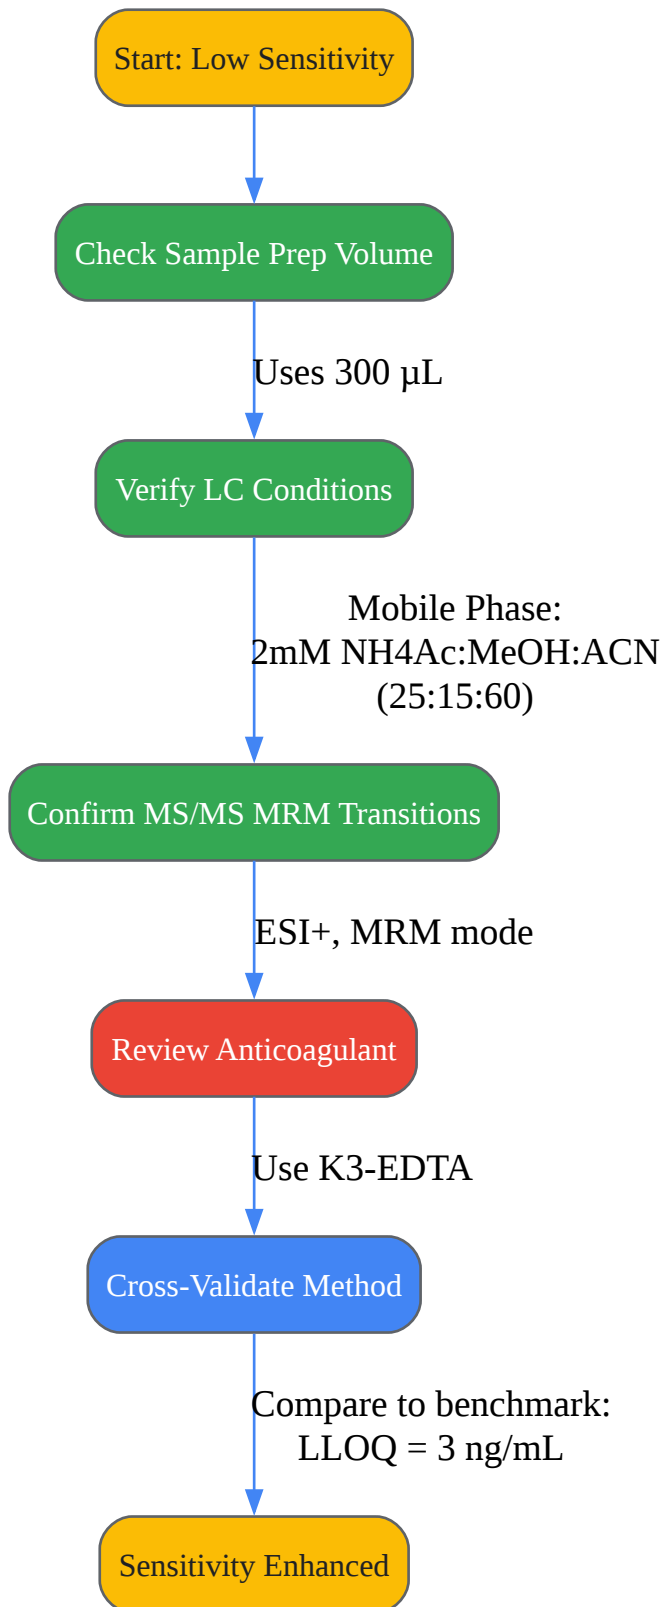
Start: Low Sensitivity

Check Sample Prep Volume

Uses 300 µL

Verify LC Conditions

Mobile Phase:
2mM NH4Ac:MeOH:ACN
(25:15:60)

Confirm MS/MS MRM Transitions

ESI+, MRM mode

Review Anticoagulant

Use K3-EDTA

Cross-Validate Method

Compare to benchmark:
LLOQ = 3 ng/mL

Sensitivity Enhanced